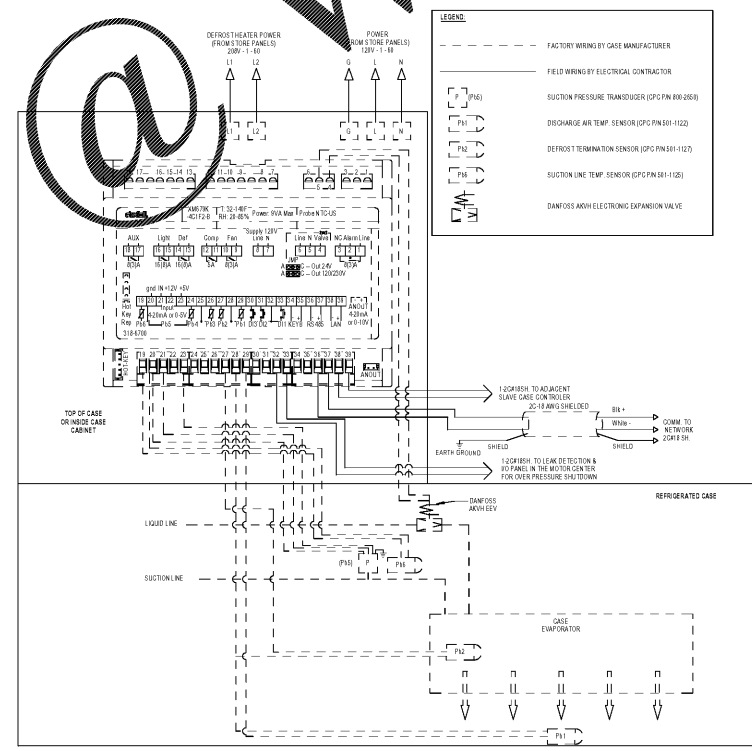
DEFROST HEATER POWER (FROM STORE PANELS) 208V - 1 - 60
L1 L2

POWER (FROM STORE PANELS) 120V - 1 - 60
G L N

LEGEND:

FACTORY WIRING BY CASE MANUFACTURER

FIELD WIRING BY ELECTRICAL CONTRACTOR

P (Pb5) SUCTION PRESSURE TRANSDUCER (CPC P/N 800-2650)

Pb1 DISCHARGE AIR TEMP. SENSOR (CPC P/N 501-1122)

Pb2 DEFROST TERMINATION SENSOR (CPC P/N 501-1127)

Pb6 SUCTION LINE TEMP. SENSOR (CPC P/N 501-1125)

DANFOSS AKVH ELECTRONIC EXPANSION VALVE

L1 L2 G L N

17 16 15 14 13 11 10 8 7 5 3 2 1

XM679K 4C1F2-B
T: 32-140F RH: 20-85%
Power: 9VA Max
Probe NTC-US
Supply 120V Line N
Line N Valve
NC Alarm Line
AUX Light Def Comp Fan
8(3)A 16(8)A 16(8)A 5A 8(3)A 8(3)A
JMP
A — Out 24V
A — Out 120/250V
gnd IN +12V +5V
Input 4-20mA or 0-5V
Hot Key Rep
Pb5 Pb4 Pb3 Pb2 Pb1 DI3 DI2 DI1 KEYB RS485 LAN
ANOUT 4-20mA or 0-10V
318-4700
19 20 21 22 23 24 25 26 27 28 29 30 31 32 33 34 35 36 37 38 39
ANOUT

1-2C#18SH. TO ADJACENT SLAVE CASE CONTROLER
2C-18 AWG SHIELDED
Blk +
White -
SHIELD
SHIELD
COMM. TO NETWORK 2C#18 SH.
EARTH GROUND
1-2C#18SH. TO LEAK DETECTION & I/O PANEL IN THE MOTOR CENTER FOR OVER PRESSURE SHUTDOWN

TOP OF CASE OR INSIDE CASE CABINET

REFRIGERATED CASE

DANFOSS AKVH EEV

LIQUID LINE

SUCTION LINE

(Pb5) P Pb6

CASE EVAPORATOR

Pb2

Pb1